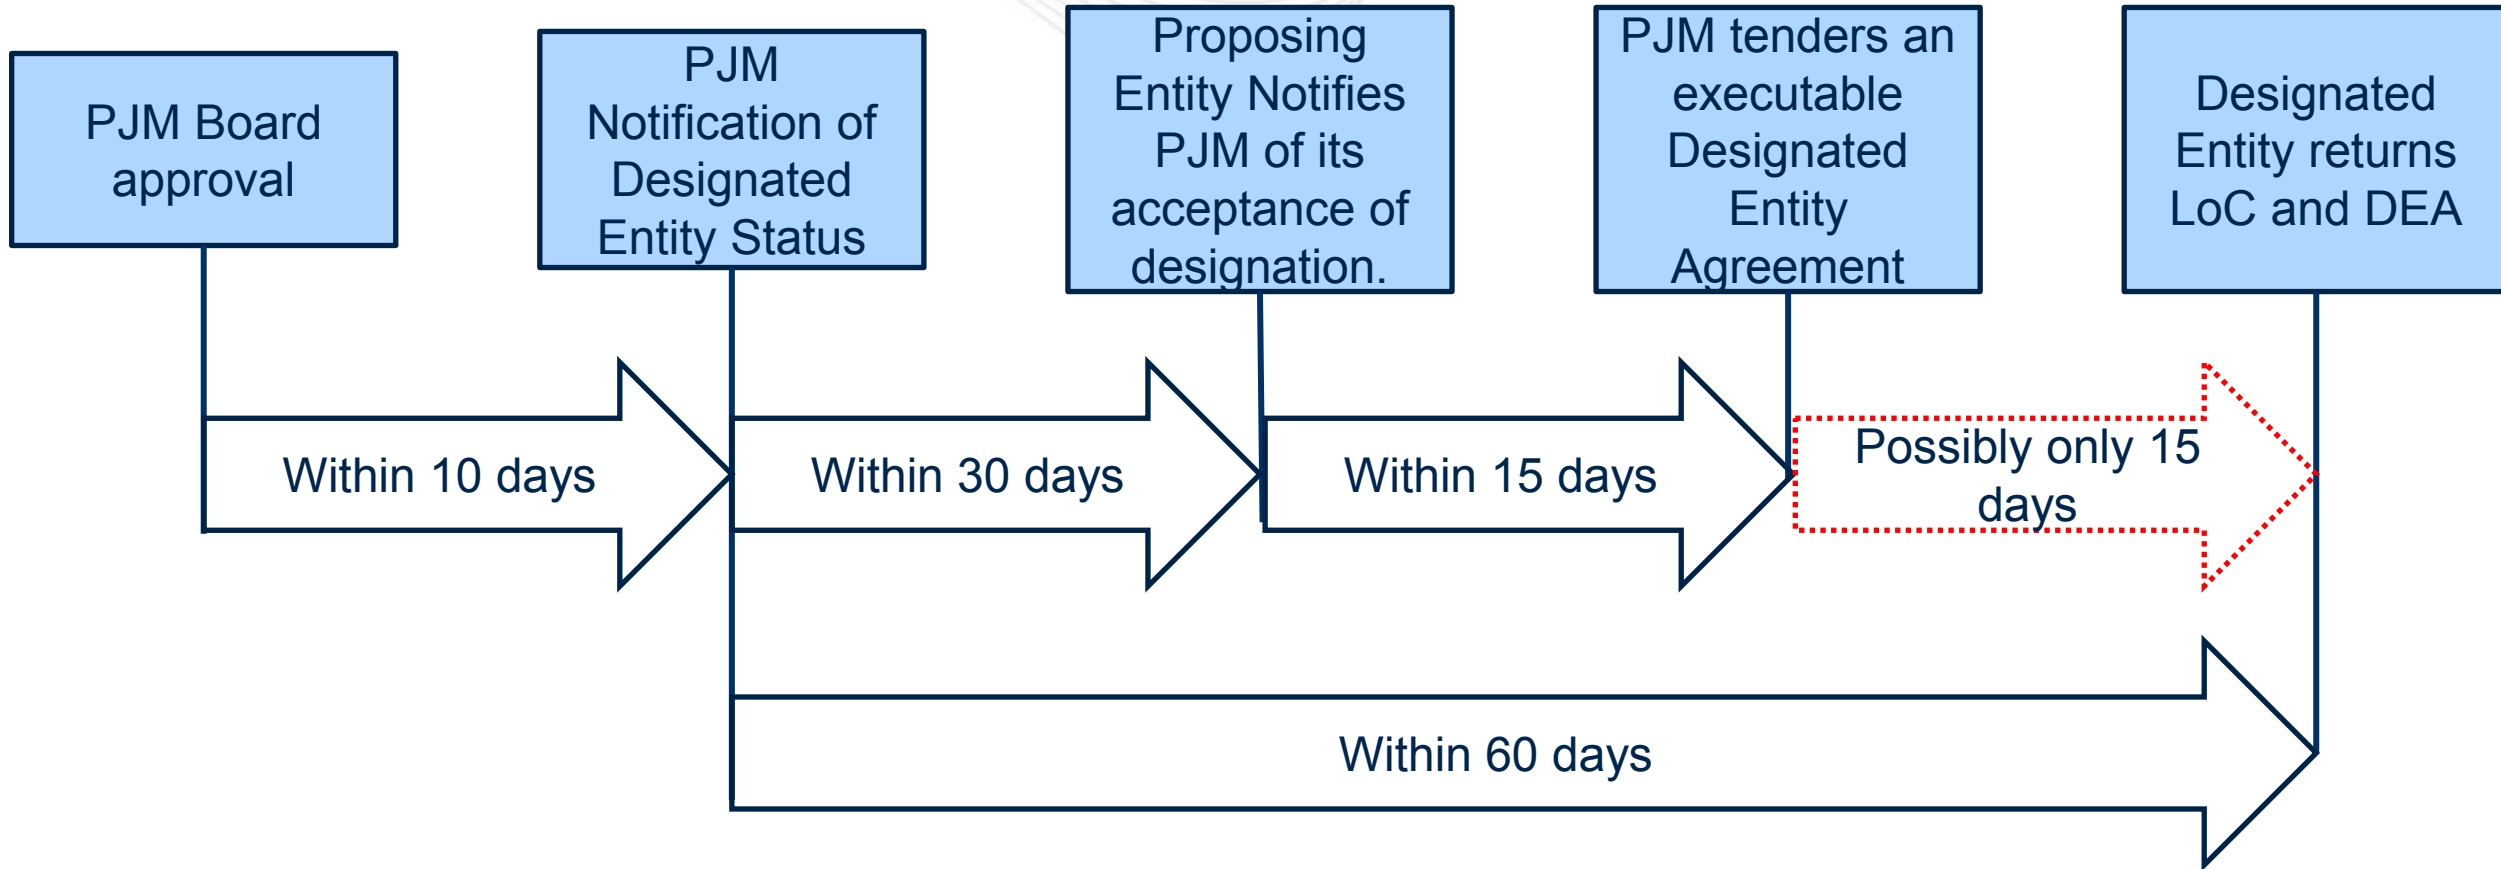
PJM Board approval

PJM Notification of Designated Entity Status

Proposing Entity Notifies PJM of its acceptance of designation.

PJM tenders an executable Designated Entity Agreement

Designated Entity returns LoC and DEA

Within 10 days

Within 30 days

Within 15 days

Possibly only 15 days

Within 60 days